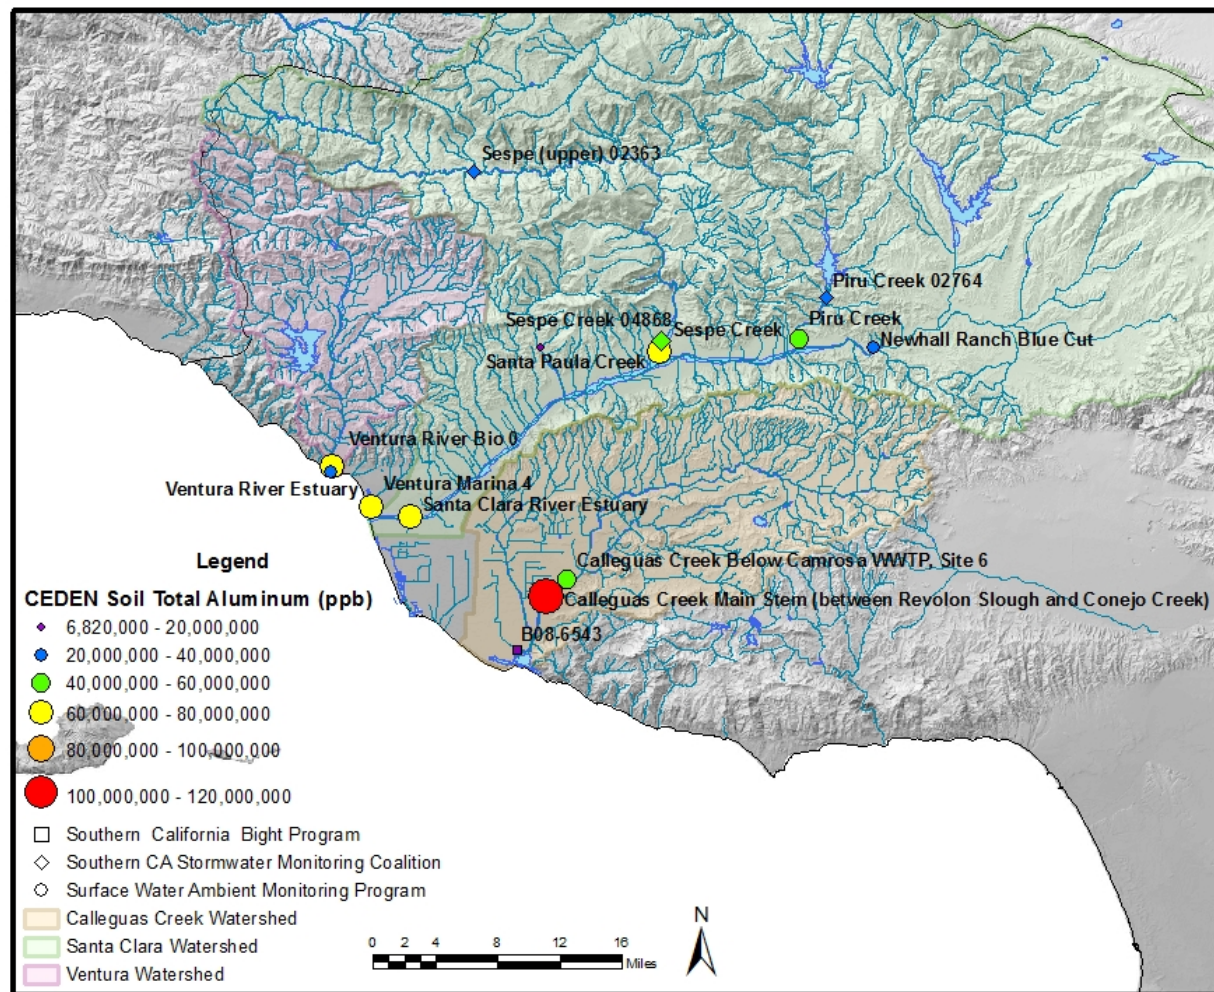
Sespe (upper) 02363

Piru Creek 02764

Sespe Creek 04868

Sespe Creek

Piru Creek

Newhall Ranch Blue Cut

Santa Paula Creek

Ventura River Bio 0

Ventura River Estuary

Ventura Marina 4

Santa Clara River Estuary

Calleguas Creek Below Camrosa WWTP, Site 6

Calleguas Creek Main Stem (between Revolon Slough and Conejo Creek)

B08-6543

Legend

CEDEN Soil Total Aluminum (ppb)

6,820,000 - 20,000,000

20,000,000 - 40,000,000

40,000,000 - 60,000,000

60,000,000 - 80,000,000

80,000,000 - 100,000,000

100,000,000 - 120,000,000

Southern California Bight Program

Southern CA Stormwater Monitoring Coalition

Surface Water Ambient Monitoring Program

Calleguas Creek Watershed

Santa Clara Watershed

Ventura Watershed

0 2 4 8 12 16 Miles

N